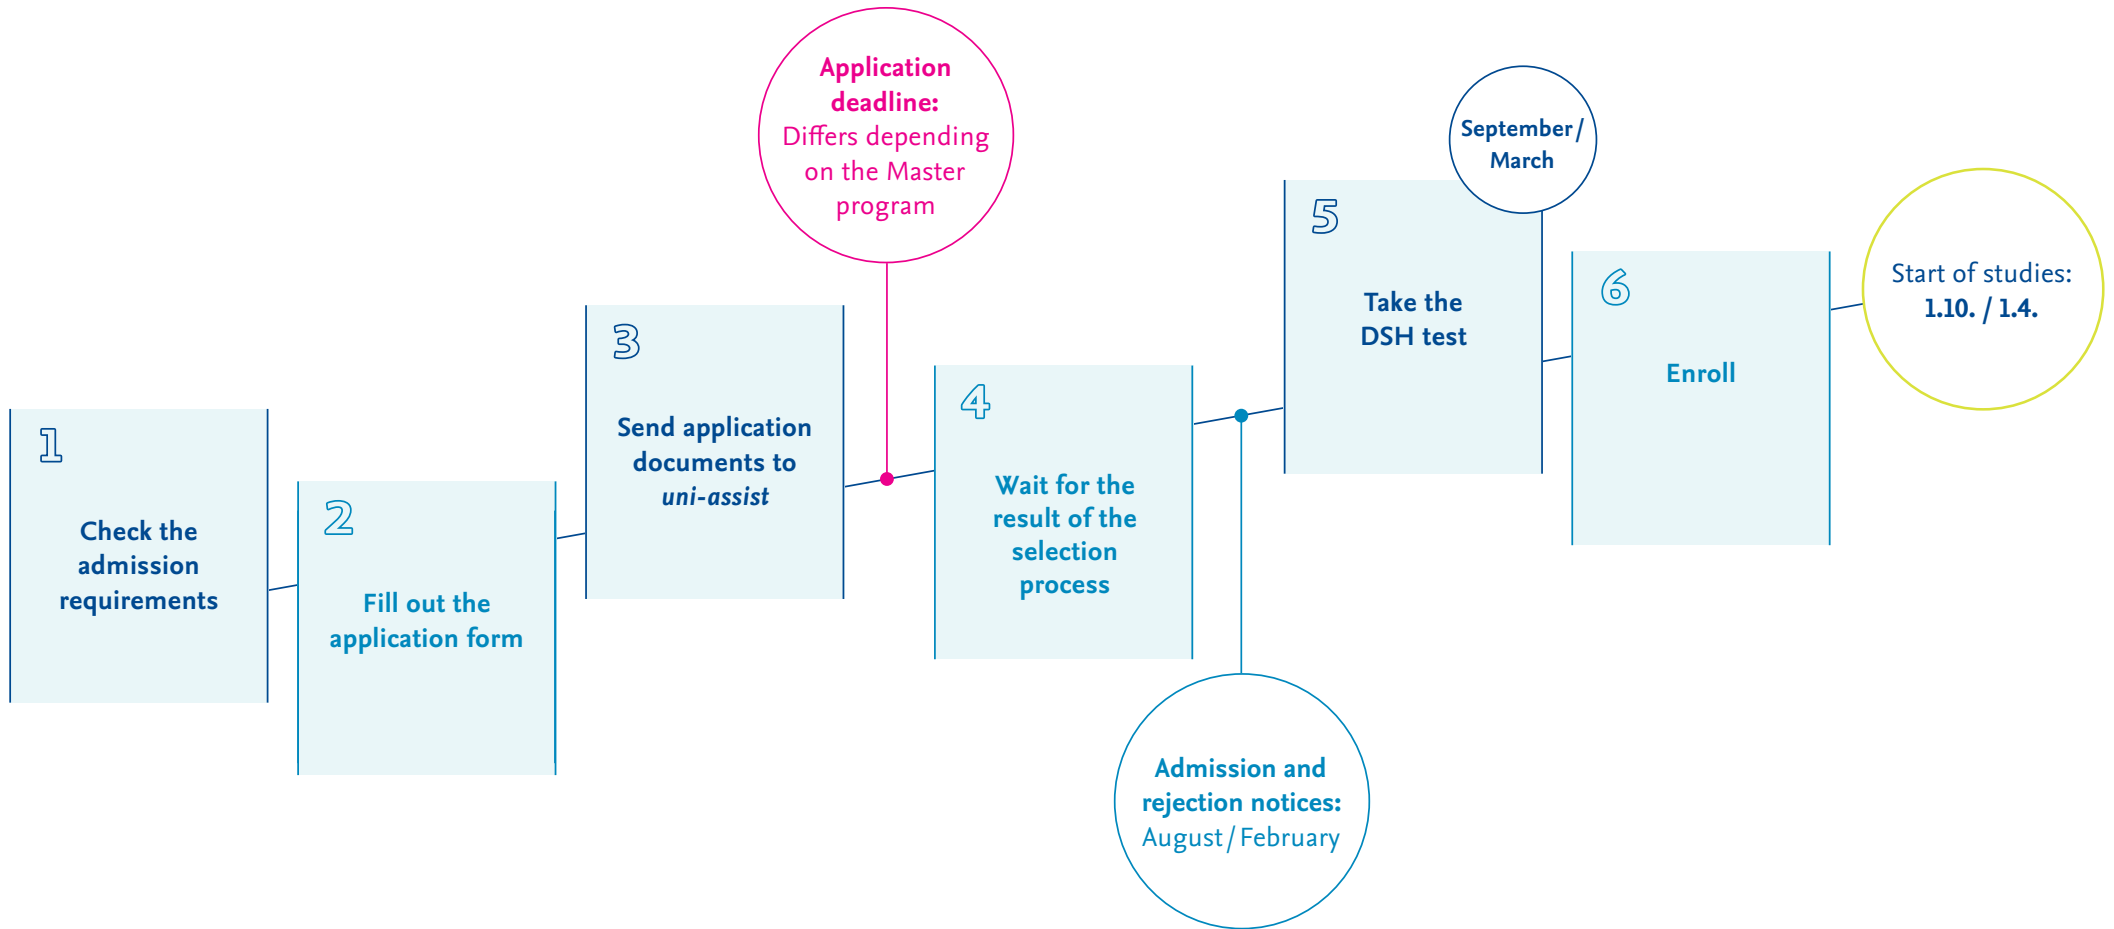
1
Check the admission requirements

2
Fill out the application form

3
Send application documents to *uni-assist*

Application deadline: Differs depending on the Master program

4
Wait for the result of the selection process

Admission and rejection notices: August / February

5
Take the DSH test

September / March

6
Enroll

Start of studies: 1.10. / 1.4.